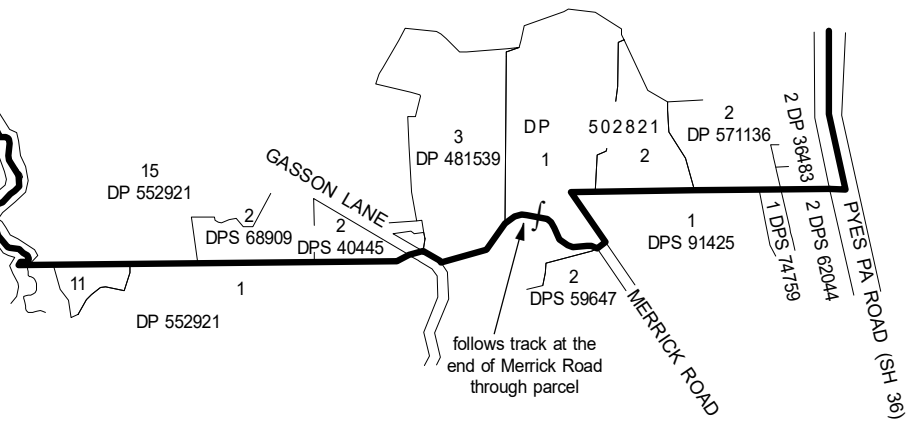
15
DP 552921

2
DPS 68909

GASSON LANE

2
DPS 40445

3
DP 481539

DP 502821

1

2

2
DP 571136

2 DP 36483

1 DPS 74759

2 DPS 62044

PYES PA ROAD (SH 36)

1
DPS 91425

2
DPS 59647

MERRICK ROAD

11

1

DP 552921

follows track at the end of Merrick Road through parcel